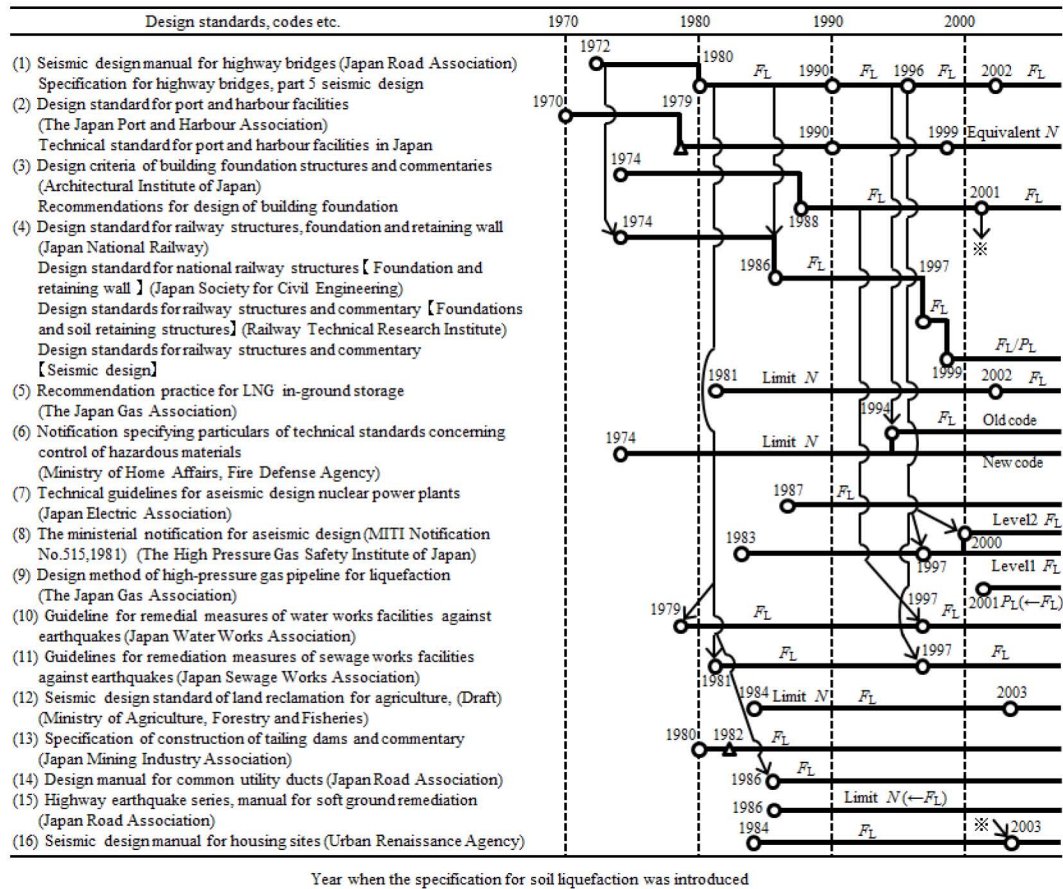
| Design standards, codes etc. | 1970 | 1980 | 1990 | 2000 |
|---|---|---|---|---|

(1) Seismic design manual for highway bridges (Japan Road Association)
Specification for highway bridges, part 5 seismic design
(2) Design standard for port and harbour facilities (The Japan Port and Harbour Association)
Technical standard for port and harbour facilities in Japan
(3) Design criteria of building foundation structures and commentaries (Architectural Institute of Japan)
Recommendations for design of building foundation
(4) Design standard for railway structures, foundation and retaining wall (Japan National Railway)
Design standard for national railway structures【Foundation and retaining wall】(Japan Society for Civil Engineering)
Design standards for railway structures and commentary【Foundations and soil retaining structures】(Railway Technical Research Institute)
Design standards for railway structures and commentary【Seismic design】
(5) Recommendation practice for LNG in-ground storage (The Japan Gas Association)
(6) Notification specifying particulars of technical standards concerning control of hazardous materials (Ministry of Home Affairs, Fire Defense Agency)
(7) Technical guidelines for aseismic design nuclear power plants (Japan Electric Association)
(8) The ministerial notification for aseismic design (MITI Notification No.515,1981) (The High Pressure Gas Safety Institute of Japan)
(9) Design method of high-pressure gas pipeline for liquefaction (The Japan Gas Association)
(10) Guideline for remedial measures of water works facilities against earthquakes (Japan Water Works Association)
(11) Guidelines for remediation measures of sewage works facilities against earthquakes (Japan Sewage Works Association)
(12) Seismic design standard of land reclamation for agriculture, (Draft) (Ministry of Agriculture, Forestry and Fisheries)
(13) Specification of construction of tailing dams and commentary (Japan Mining Industry Association)
(14) Design manual for common utility ducts (Japan Road Association)
(15) Highway earthquake series, manual for soft ground remediation (Japan Road Association)
(16) Seismic design manual for housing sites (Urban Renaissance Agency)

1972 1980 $F_L$ 1990 $F_L$ 1996 $F_L$ 2002 $F_L$
1970 1979 1990 1999 Equivalent $N$
1974 1988 $F_L$ 2001 $F_L$ ※
1974 1986 $F_L$ 1997 $F_L$ $F_L/P_L$ 1999
1981 Limit $N$ 2002 $F_L$
1994 $F_L$ Old code
1974 Limit $N$ New code
1987 $F_L$
Level2 $F_L$ 2000
1983 1997 Level1 $F_L$
2001 $P_L(\leftarrow F_L)$
1979 $F_L$ 1997 $F_L$
1981 $F_L$ 1997 $F_L$
1984 Limit $N$ $F_L$ 2003
1980 1982 $F_L$
1986 $F_L$
1986 Limit $N(\leftarrow F_L)$
1984 $F_L$ ※ 2003

Year when the specification for soil liquefaction was introduced